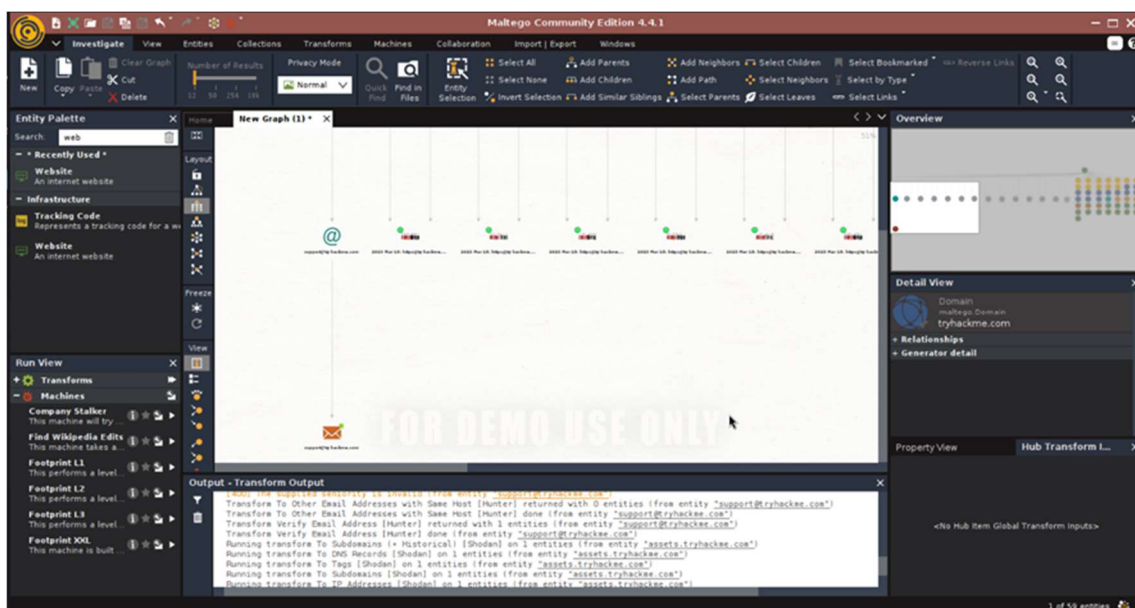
Maltego Community Edition 4.4.1

Investigate View Entities Collections Transforms Machines Collaboration Import | Export Windows

New Copy Paste Clear Graph Cut Delete Number of Results 12 50 256 10k Privacy Mode Normal Quick Find Find in Files Entity Selection Select All Select None Invert Selection Add Parents Add Children Add Similar Siblings Add Neighbors Add Path Select Parents Select Children Select Neighbors Select Leaves Select Bookmarked Select by Type Select Links Reverse Links

Entity Palette
Search: web
- * Recently Used *
Website
An internet website
- Infrastructure
Tracking Code
Represents a tracking code for a w
Website
An internet website

Home New Graph (1) *

Layout
Freeze
View

Overview

Detail View
Domain
maltego.Domain
tryhackme.com
+ Relationships
+ Generator detail

Run View
+ Transforms
- Machines
Company Stalker
This machine will try ...
Find Wikipedia Edits
This machine takes a...
Footprint L1
This performs a level...
Footprint L2
This performs a level...
Footprint L3
This performs a level...
Footprint XXL
This machine is built ...

FOR DEMO USE ONLY

Output - Transform Output
[400] The supplied sensitivity is invalid (from entity "support@tryhackme.com")
Transform To Other Email Addresses with Same Host [Hunter] returned with 0 entities (from entity "support@tryhackme.com")
Transform To Other Email Addresses with Same Host [Hunter] done (from entity "support@tryhackme.com")
Transform Verify Email Address [Hunter] returned with 1 entities (from entity "support@tryhackme.com")
Transform Verify Email Address [Hunter] done (from entity "support@tryhackme.com")
Running transform To Subdomains (+ Historical) [Shodan] on 1 entities (from entity "assets.tryhackme.com")
Running transform To DNS Records [Shodan] on 1 entities (from entity "assets.tryhackme.com")
Running transform To Tags [Shodan] on 1 entities (from entity "assets.tryhackme.com")
Running transform To Subdomains [Shodan] on 1 entities (from entity "assets.tryhackme.com")
Running transform To IP Addresses [Shodan] on 1 entities (from entity "assets.tryhackme.com")

Property View Hub Transform I...
<No Hub Item Global Transform Inputs>

1 of 59 entities